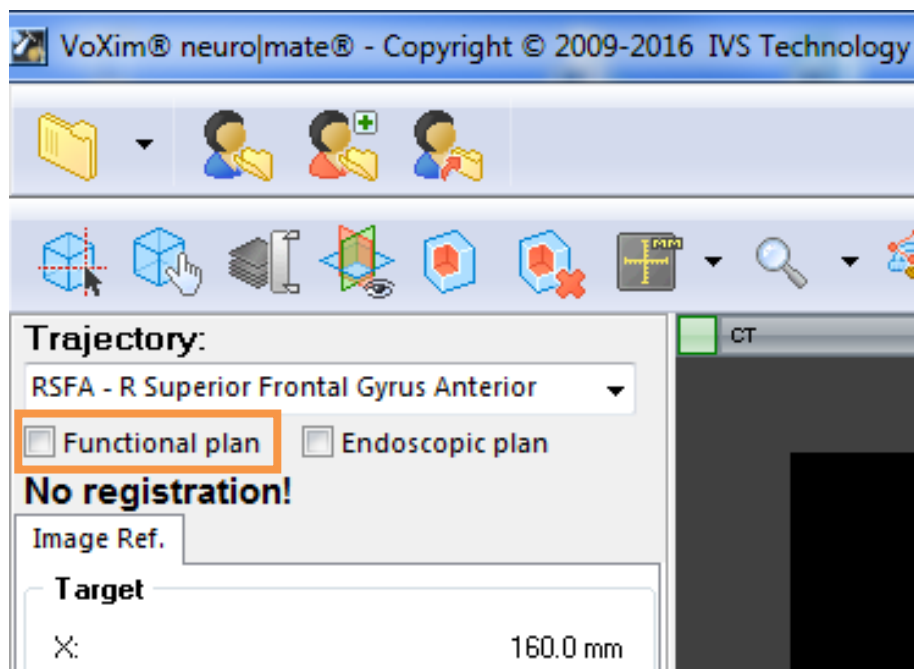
VoXim® neuro|mate® - Copyright © 2009-2016 IVS Technology

MM

Trajectory:

RSFA - R Superior Frontal Gyrus Anterior

Functional plan

Endoscopic plan

No registration!

Image Ref.

Target

X: 160.0 mm

CT